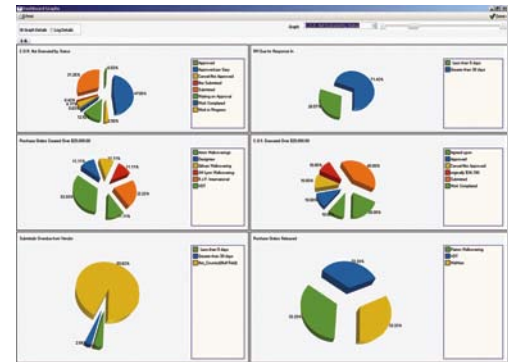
Dashboard Graphs

Print

Save

Graph

3D Graph Details

Log Details

Purchase Orders Created Over $25,000.00

Submittals Overdue from Vendor

Purchase Orders Released

Approved

Not Completed

Less than 5 days

Greater than 30 days

33.33%

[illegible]